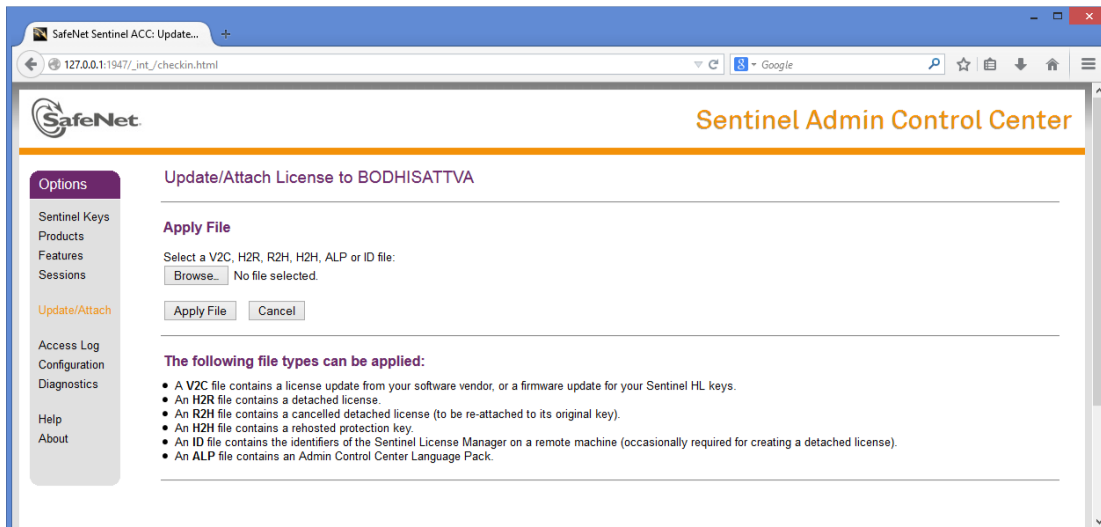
SafeNet Sentinel ACC: Update...

127.0.0.1:1947/_int_/checkin.html

Google

SafeNet

Sentinel Admin Control Center

Options

Sentinel Keys
Products
Features
Sessions

Update/Attach

Access Log
Configuration
Diagnostics

Help
About

Update/Attach License to BODHISATTVA

Apply File

Select a V2C, H2R, R2H, H2H, ALP or ID file:

Browse... No file selected.

Apply File Cancel

The following file types can be applied:

- A **V2C** file contains a license update from your software vendor, or a firmware update for your Sentinel HL keys.
- An **H2R** file contains a detached license.
- An **R2H** file contains a cancelled detached license (to be re-attached to its original key).
- An **H2H** file contains a rehosted protection key.
- An **ID** file contains the identifiers of the Sentinel License Manager on a remote machine (occasionally required for creating a detached license).
- An **ALP** file contains an Admin Control Center Language Pack.